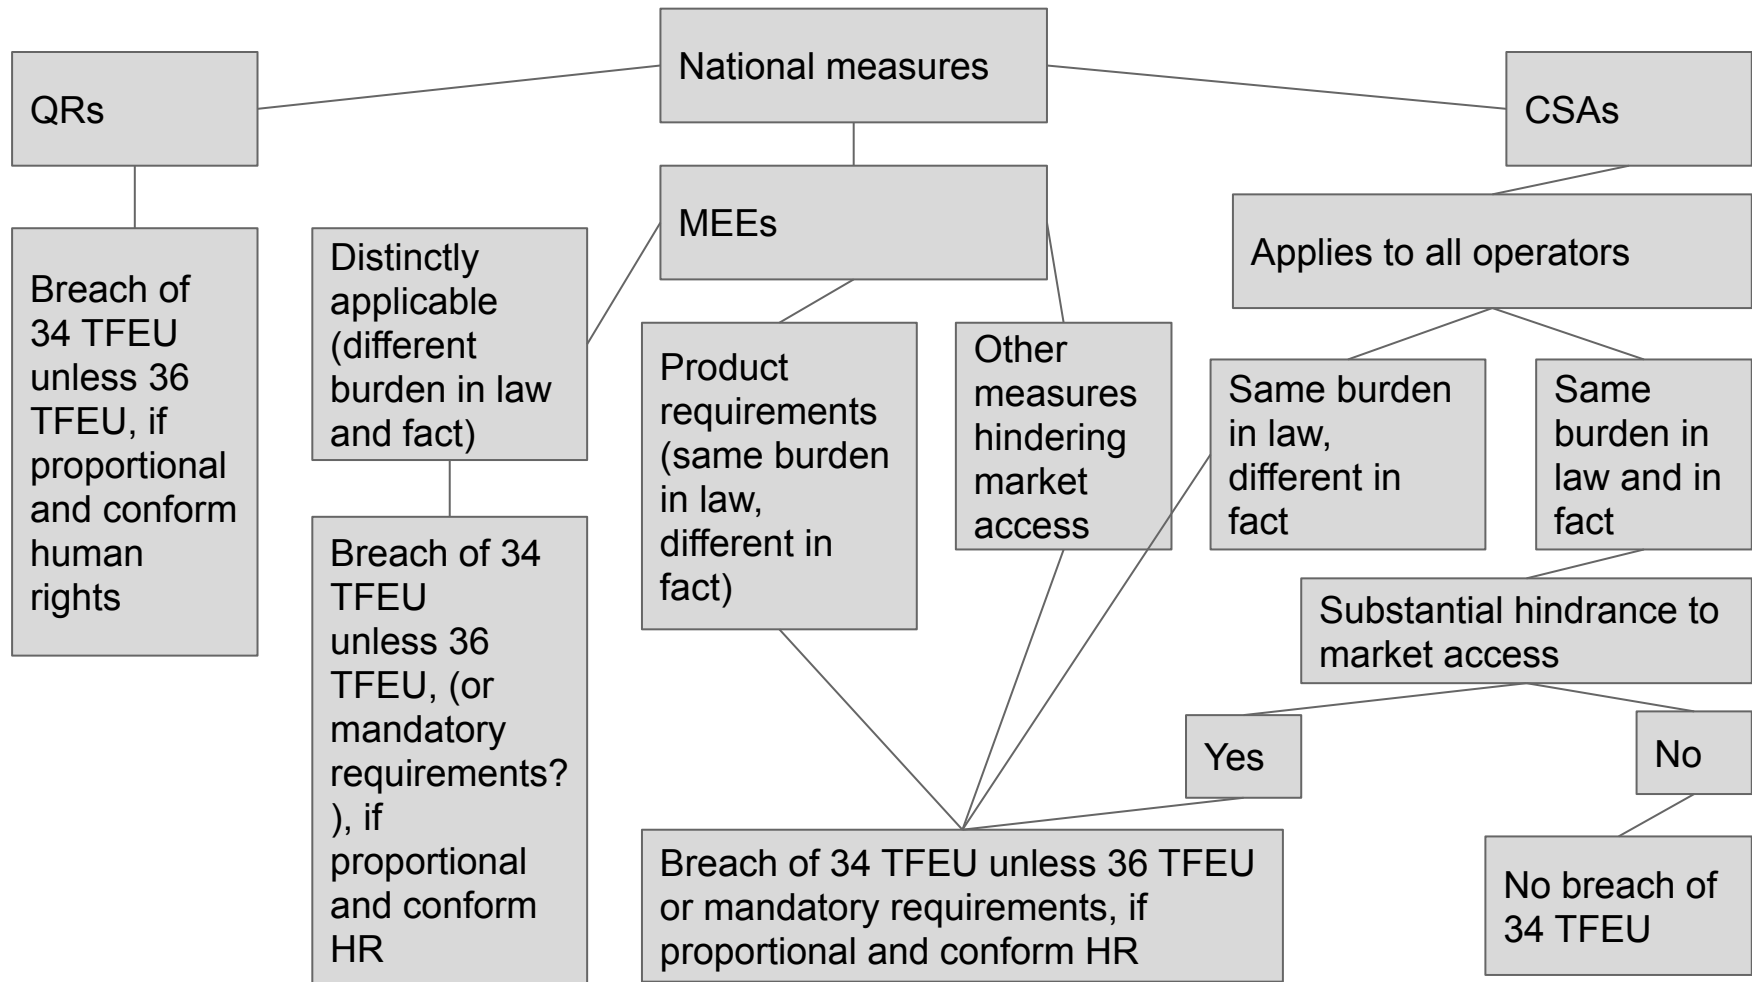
National measures

QRs

Breach of 34 TFEU unless 36 TFEU, if proportional and conform human rights

MEEs

Distinctly applicable (different burden in law and fact)

Breach of 34 TFEU unless 36 TFEU, (or mandatory requirements?), if proportional and conform HR

Product requirements (same burden in law, different in fact)

Other measures hindering market access

Breach of 34 TFEU unless 36 TFEU or mandatory requirements, if proportional and conform HR

CSAs

Applies to all operators

Same burden in law, different in fact

Same burden in law and in fact

Substantial hindrance to market access

Yes

No

No breach of 34 TFEU